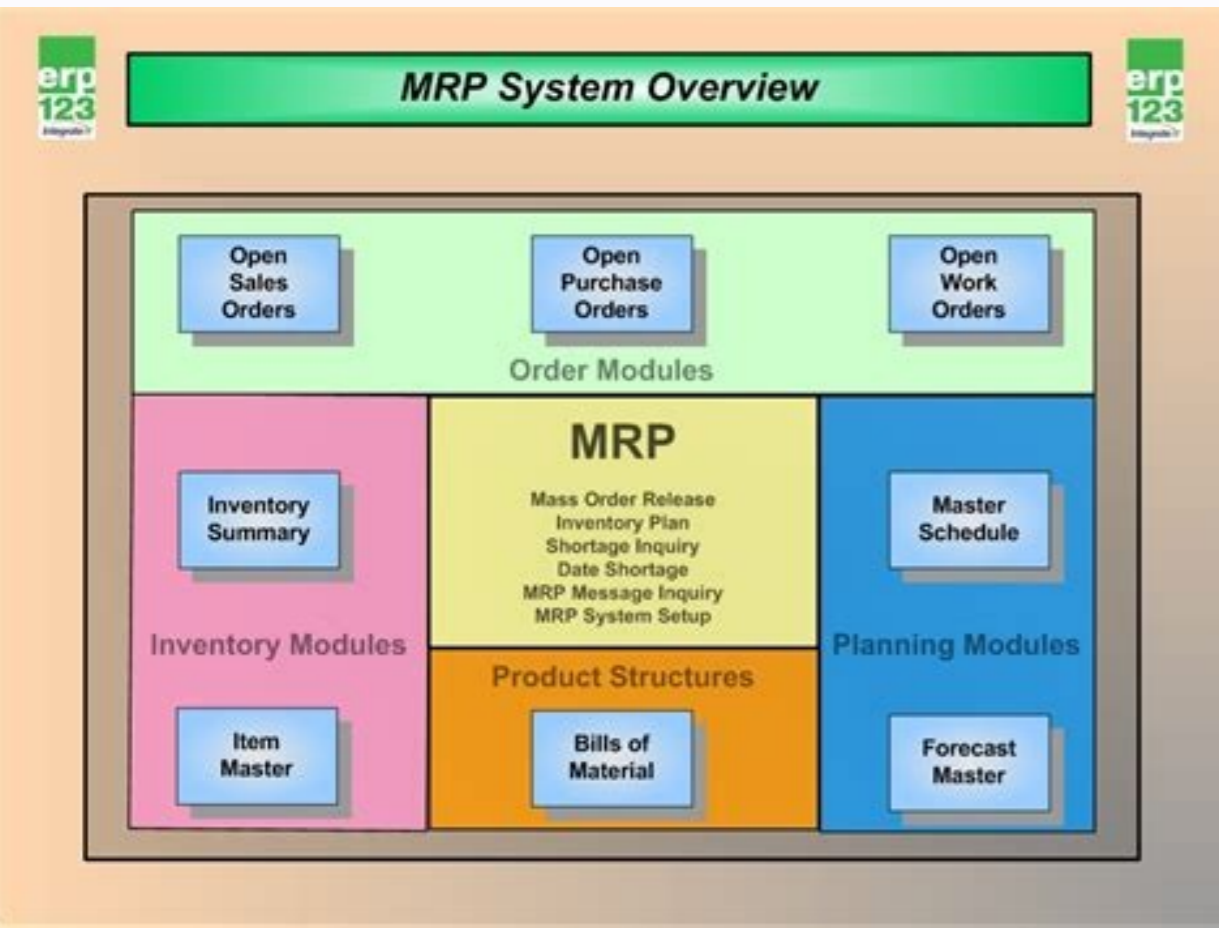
erp 123 Integrate It

MRP System Overview

erp 123 Integrate It

Open Sales Orders

Open Purchase Orders

Open Work Orders

Order Modules

Inventory Summary

Inventory Modules

Item Master

MRP

Mass Order Release
Inventory Plan
Shortage Inquiry
Date Shortage
MRP Message Inquiry
MRP System Setup

Product Structures

Bills of Material

Master Schedule

Planning Modules

Forecast Master